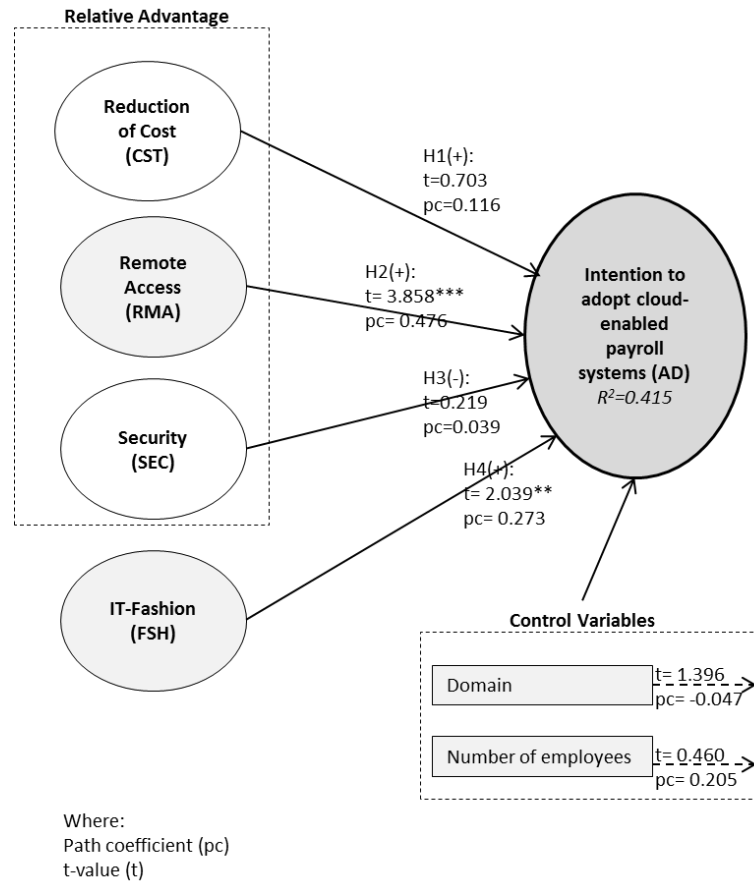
Relative Advantage

Reduction of Cost (CST)

Remote Access (RMA)

Security (SEC)

IT-Fashion (FSH)

H1(+):
t=0.703
pc=0.116

H2(+):
t= 3.858***
pc= 0.476

H3(-):
t=0.219
pc=0.039

H4(+):
t= 2.039**
pc= 0.273

Intention to adopt cloud-enabled payroll systems (AD)
$R^2$=0.415

Control Variables

Domain
t= 1.396
pc= -0.047

Number of employees
t= 0.460
pc= 0.205

Where:
Path coefficient (pc)
t-value (t)